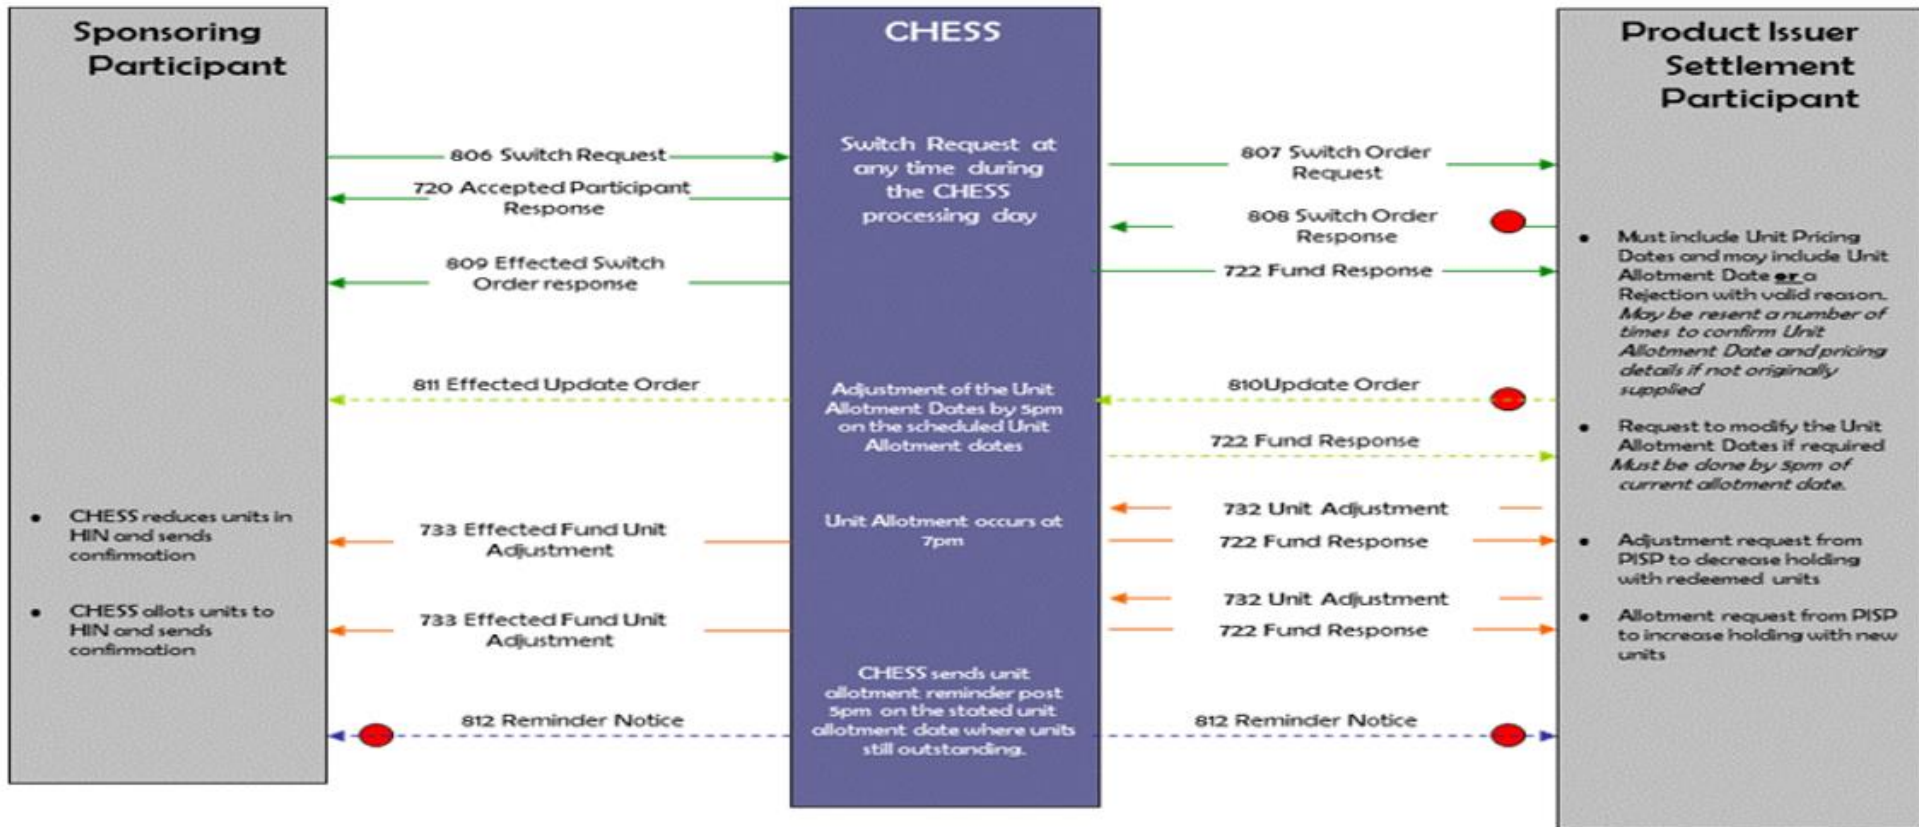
Sponsoring Participant

CHESS

Product Issuer Settlement Participant

806 Switch Request

720 Accepted Participant Response

809 Effected Switch Order response

Switch Request at any time during the CHESS processing day

807 Switch Order Request

808 Switch Order Response

722 Fund Response

- Must include Unit Pricing Dates and may include Unit Allotment Date **or** a Rejection with valid reason. *May be resent a number of times to confirm Unit Allotment Date and pricing details if not originally supplied*

811 Effected Update Order

Adjustment of the Unit Allotment Dates by 5pm on the scheduled Unit Allotment dates

810Update Order

722 Fund Response

- Request to modify the Unit Allotment Dates if required *Must be done by 5pm of current allotment date.*

- CHESS reduces units in HIN and sends confirmation

733 Effected Fund Unit Adjustment

Unit Allotment occurs at 7pm

732 Unit Adjustment

722 Fund Response

- Adjustment request from PISP to decrease holding with redeemed units

- CHESS allots units to HIN and sends confirmation

733 Effected Fund Unit Adjustment

732 Unit Adjustment

722 Fund Response

- Allotment request from PISP to increase holding with new units

812 Reminder Notice

CHESS sends unit allotment reminder post 5pm on the stated unit allotment date where units still outstanding.

812 Reminder Notice